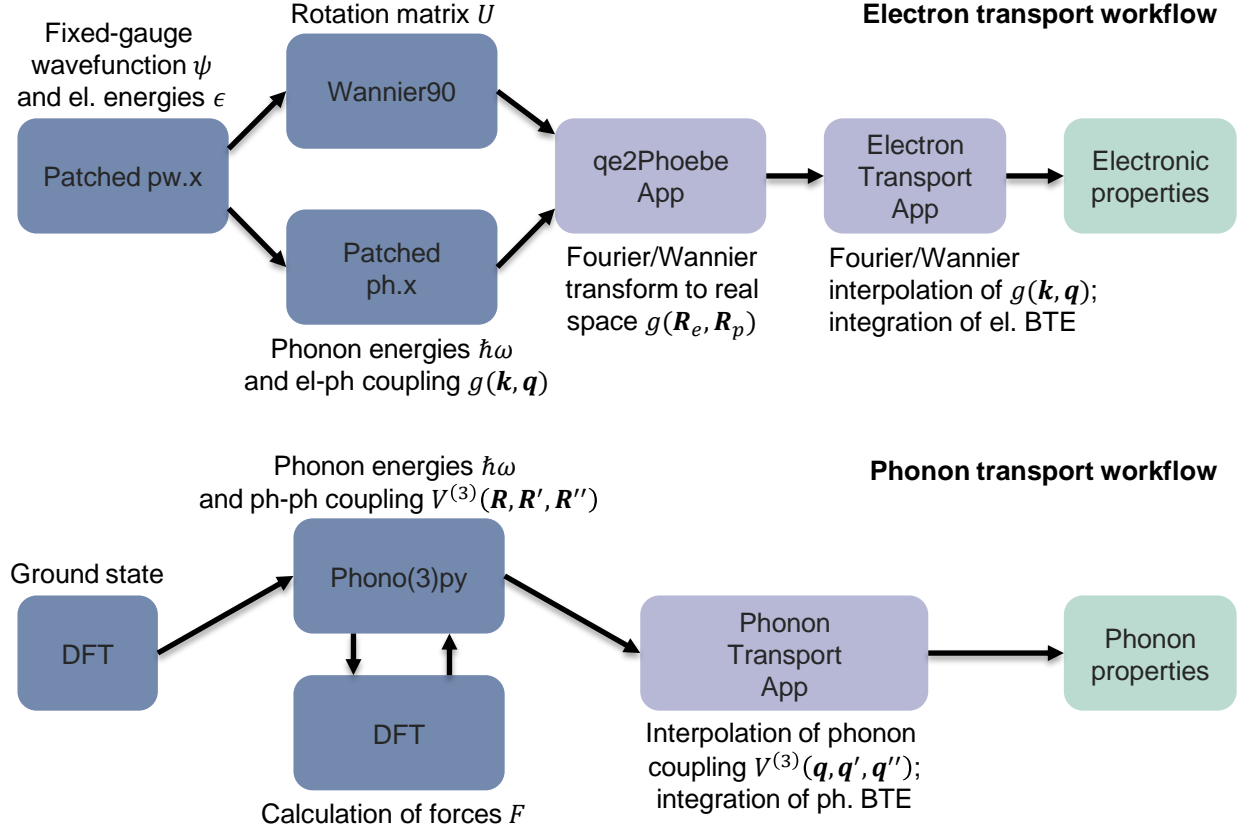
Electron transport workflow

Fixed-gauge wavefunction $\psi$ and el. energies $\epsilon$

Patched pw.x

Rotation matrix $U$

Wannier90

Patched ph.x

Phonon energies $\hbar\omega$ and el-ph coupling $g(\boldsymbol{k},\boldsymbol{q})$

qe2Phoebe App

Fourier/Wannier transform to real space $g(\boldsymbol{R}_e,\boldsymbol{R}_p)$

Electron Transport App

Fourier/Wannier interpolation of $g(\boldsymbol{k},\boldsymbol{q})$; integration of el. BTE

Electronic properties

Phonon transport workflow

Ground state

DFT

Phonon energies $\hbar\omega$ and ph-ph coupling $V^{(3)}(\boldsymbol{R},\boldsymbol{R}',\boldsymbol{R}'')$

Phono(3)py

DFT

Calculation of forces $F$

Phonon Transport App

Interpolation of phonon coupling $V^{(3)}(\boldsymbol{q},\boldsymbol{q}',\boldsymbol{q}'')$; integration of ph. BTE

Phonon properties